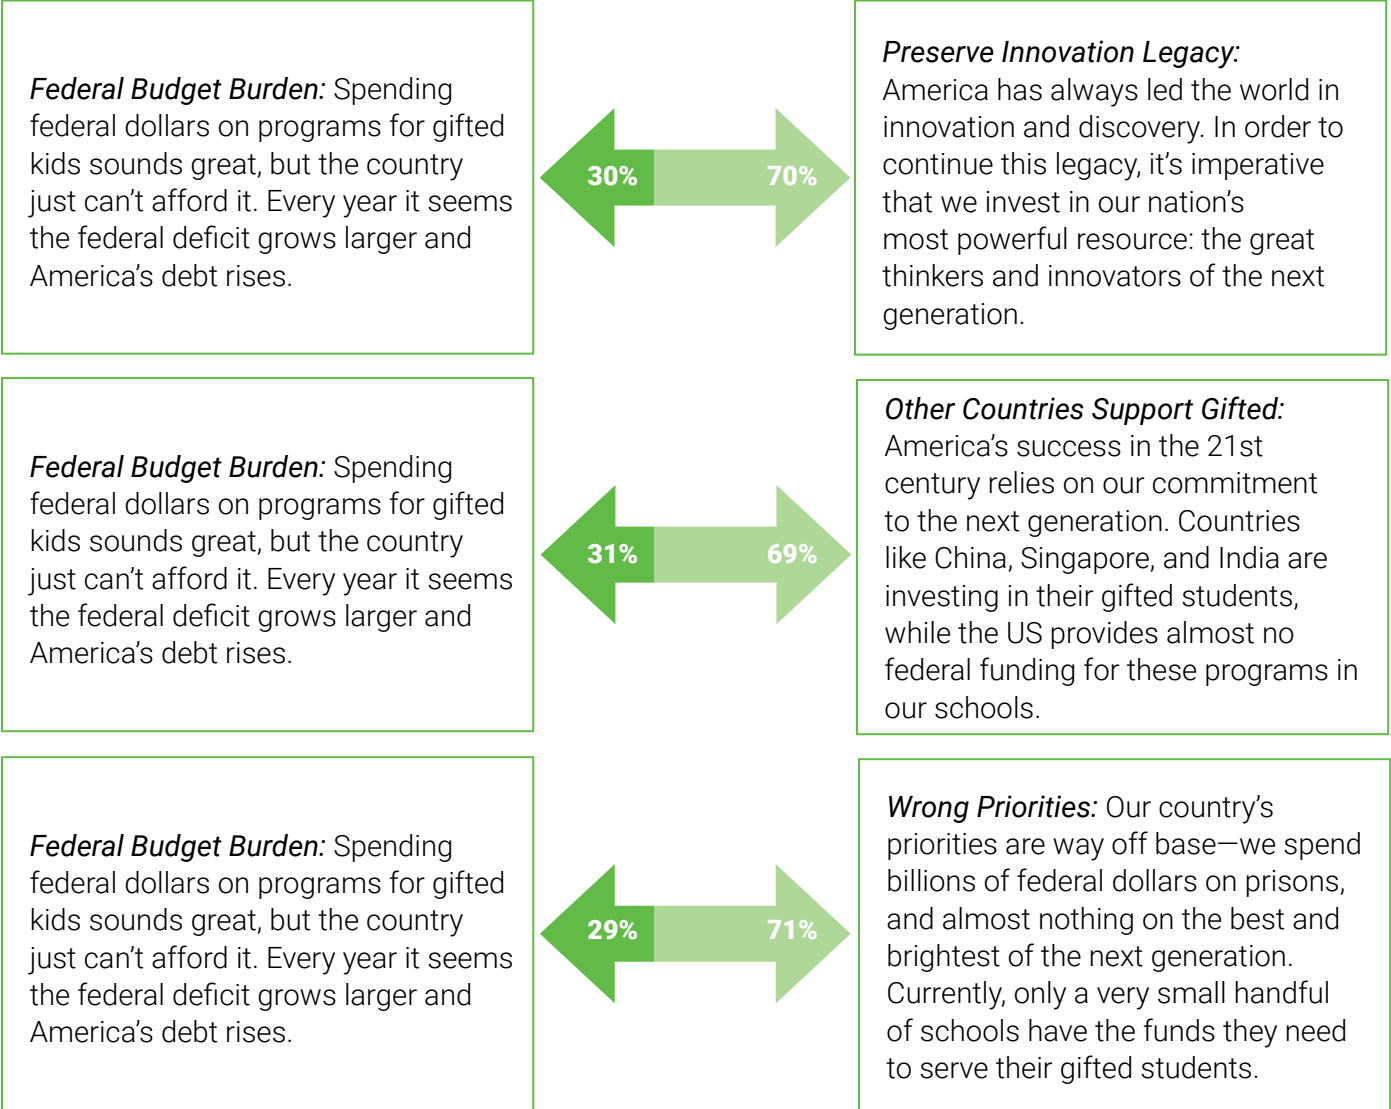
*Federal Budget Burden:* Spending federal dollars on programs for gifted kids sounds great, but the country just can't afford it. Every year it seems the federal deficit grows larger and America's debt rises.

30%

70%

*Preserve Innovation Legacy:* America has always led the world in innovation and discovery. In order to continue this legacy, it's imperative that we invest in our nation's most powerful resource: the great thinkers and innovators of the next generation.

*Federal Budget Burden:* Spending federal dollars on programs for gifted kids sounds great, but the country just can't afford it. Every year it seems the federal deficit grows larger and America's debt rises.

31%

69%

*Other Countries Support Gifted:* America's success in the 21st century relies on our commitment to the next generation. Countries like China, Singapore, and India are investing in their gifted students, while the US provides almost no federal funding for these programs in our schools.

*Federal Budget Burden:* Spending federal dollars on programs for gifted kids sounds great, but the country just can't afford it. Every year it seems the federal deficit grows larger and America's debt rises.

29%

71%

*Wrong Priorities:* Our country's priorities are way off base—we spend billions of federal dollars on prisons, and almost nothing on the best and brightest of the next generation. Currently, only a very small handful of schools have the funds they need to serve their gifted students.